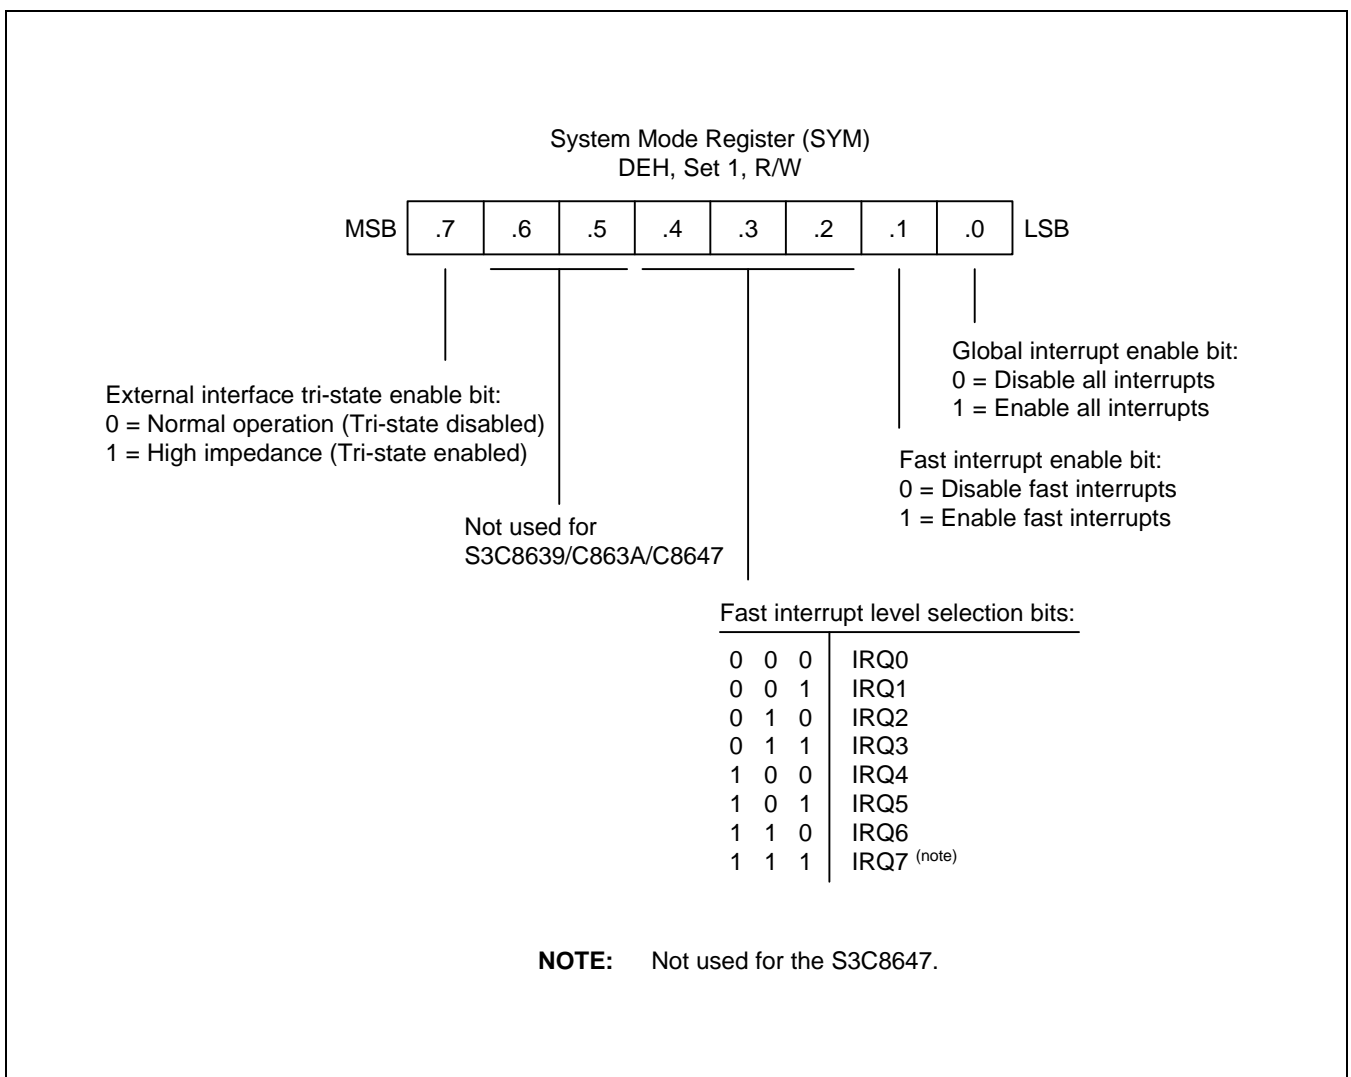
System Mode Register (SYM)
DEH, Set 1, R/W

| MSB | .7 | .6 | .5 | .4 | .3 | .2 | .1 | .0 | LSB |
|---|---|---|---|---|---|---|---|---|---|

Global interrupt enable bit:
0 = Disable all interrupts
1 = Enable all interrupts

External interface tri-state enable bit:
0 = Normal operation (Tri-state disabled)
1 = High impedance (Tri-state enabled)

Fast interrupt enable bit:
0 = Disable fast interrupts
1 = Enable fast interrupts

Not used for
S3C8639/C863A/C8647

Fast interrupt level selection bits:

| | |
|---|---|
| 0 0 0 | IRQ0 |
| 0 0 1 | IRQ1 |
| 0 1 0 | IRQ2 |
| 0 1 1 | IRQ3 |
| 1 0 0 | IRQ4 |
| 1 0 1 | IRQ5 |
| 1 1 0 | IRQ6 |
| 1 1 1 | IRQ7 $^{(note)}$ |

**NOTE:** Not used for the S3C8647.